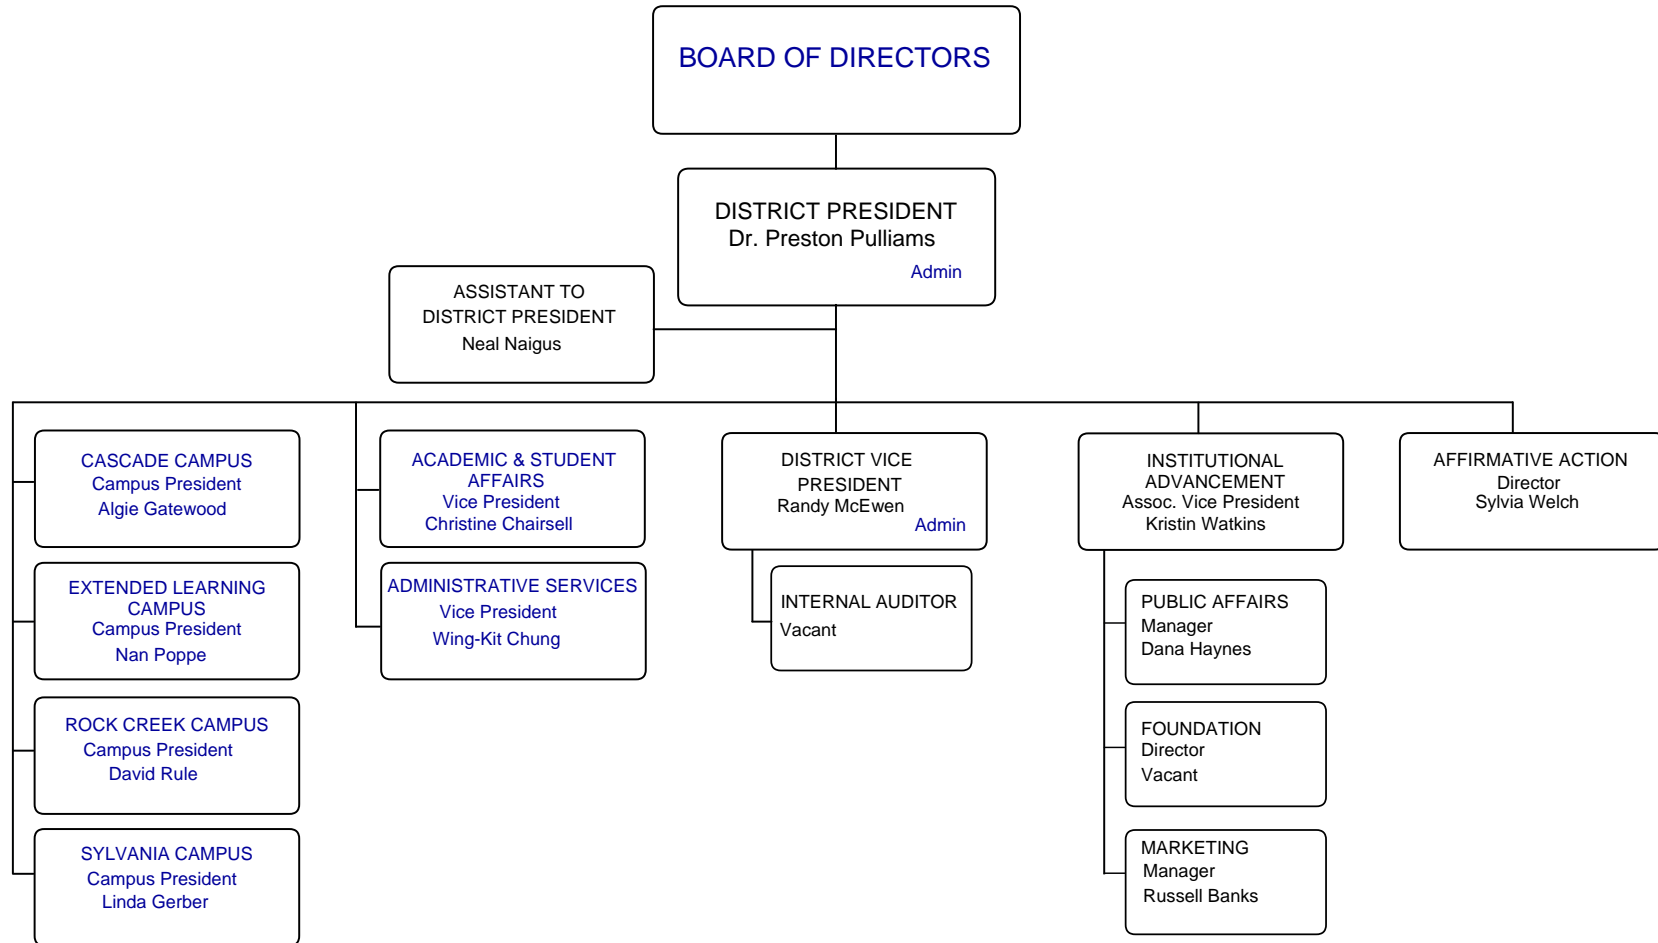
BOARD OF DIRECTORS

DISTRICT PRESIDENT
Dr. Preston Pulliams
Admin

ASSISTANT TO DISTRICT PRESIDENT
Neal Naigus

CASCADE CAMPUS
Campus President
Algie Gatewood

EXTENDED LEARNING CAMPUS
Campus President
Nan Poppe

ROCK CREEK CAMPUS
Campus President
David Rule

SYLVANIA CAMPUS
Campus President
Linda Gerber

ACADEMIC & STUDENT AFFAIRS
Vice President
Christine Chairsell

ADMINISTRATIVE SERVICES
Vice President
Wing-Kit Chung

DISTRICT VICE PRESIDENT
Randy McEwen
Admin

INTERNAL AUDITOR
Vacant

INSTITUTIONAL ADVANCEMENT
Assoc. Vice President
Kristin Watkins

PUBLIC AFFAIRS
Manager
Dana Haynes

FOUNDATION
Director
Vacant

MARKETING
Manager
Russell Banks

AFFIRMATIVE ACTION
Director
Sylvia Welch